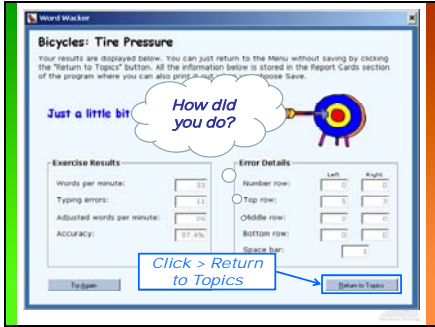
Word Wacker

Bicycles: Tire Pressure

Your results are displayed below. You can just return to the Menu without saving by clicking the "Return to Topics" button. All the information below is stored in the Report Cards section of the program where you can also print it out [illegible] choose Save.

Just a little bit

How did you do?

Exercise Results

Words per minute: 33

Typing errors: 11

Adjusted words per minute: 26

Accuracy: 97.4%

Error Details

| | Left | Right |
|---|---|---|
| Number row: | 0 | 0 |
| Top row: | 5 | 3 |
| Middle row: | 2 | 0 |
| Bottom row: | 0 | 0 |

Space bar: 1

Click > Return to Topics

Try Again

Return to Topics